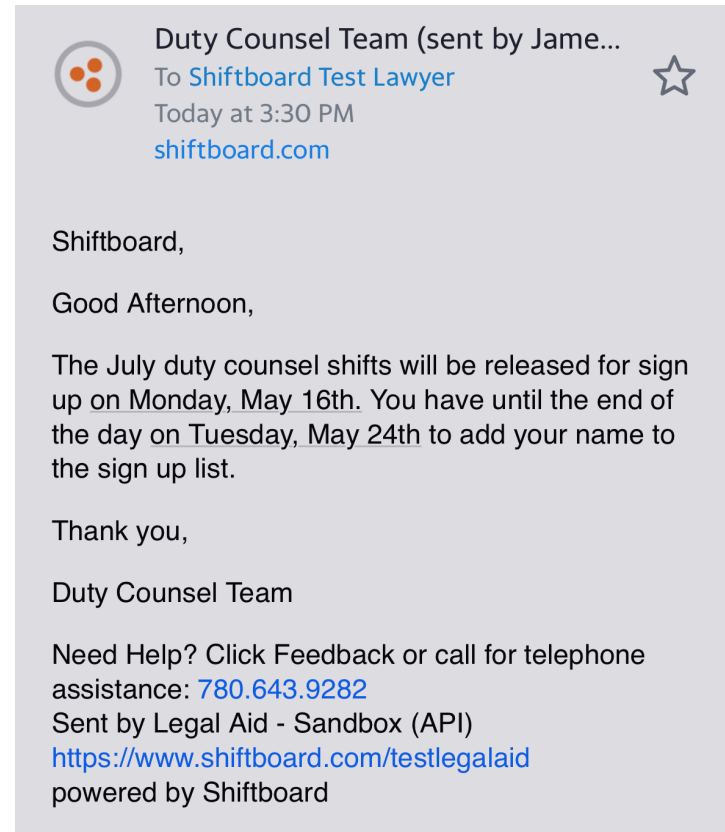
Duty Counsel Team (sent by Jame...
To Shiftboard Test Lawyer
Today at 3:30 PM
shiftboard.com

Shiftboard,

Good Afternoon,

The July duty counsel shifts will be released for sign up on Monday, May 16th. You have until the end of the day on Tuesday, May 24th to add your name to the sign up list.

Thank you,

Duty Counsel Team

Need Help? Click Feedback or call for telephone assistance: 780.643.9282
Sent by Legal Aid - Sandbox (API)
https://www.shiftboard.com/testlegalaid
powered by Shiftboard